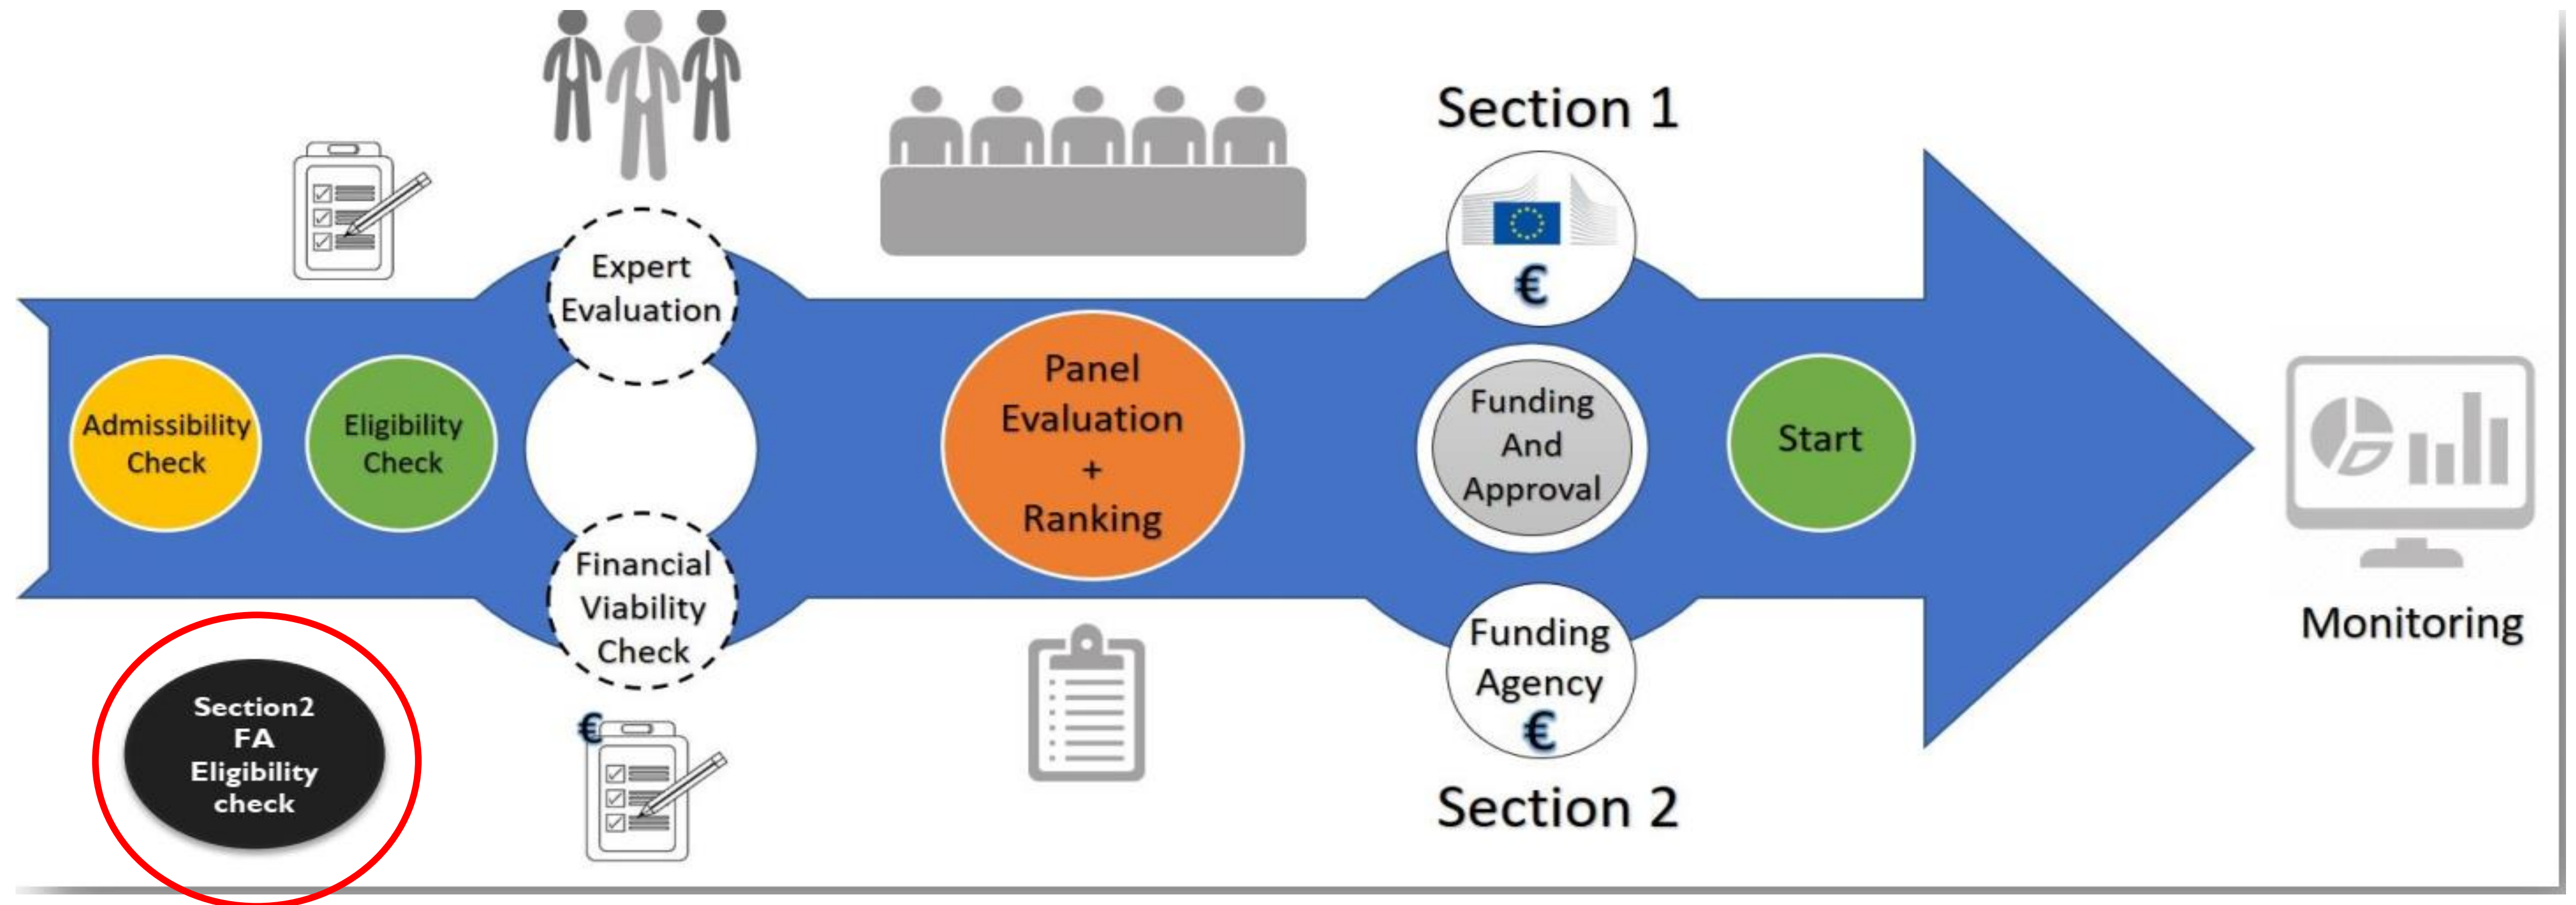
Admissibility Check

Eligibility Check

Section2 FA Eligibility check

Expert Evaluation

Financial Viability Check

€

Panel Evaluation + Ranking

Section 1

€

Funding And Approval

Funding Agency €

Section 2

Start

Monitoring